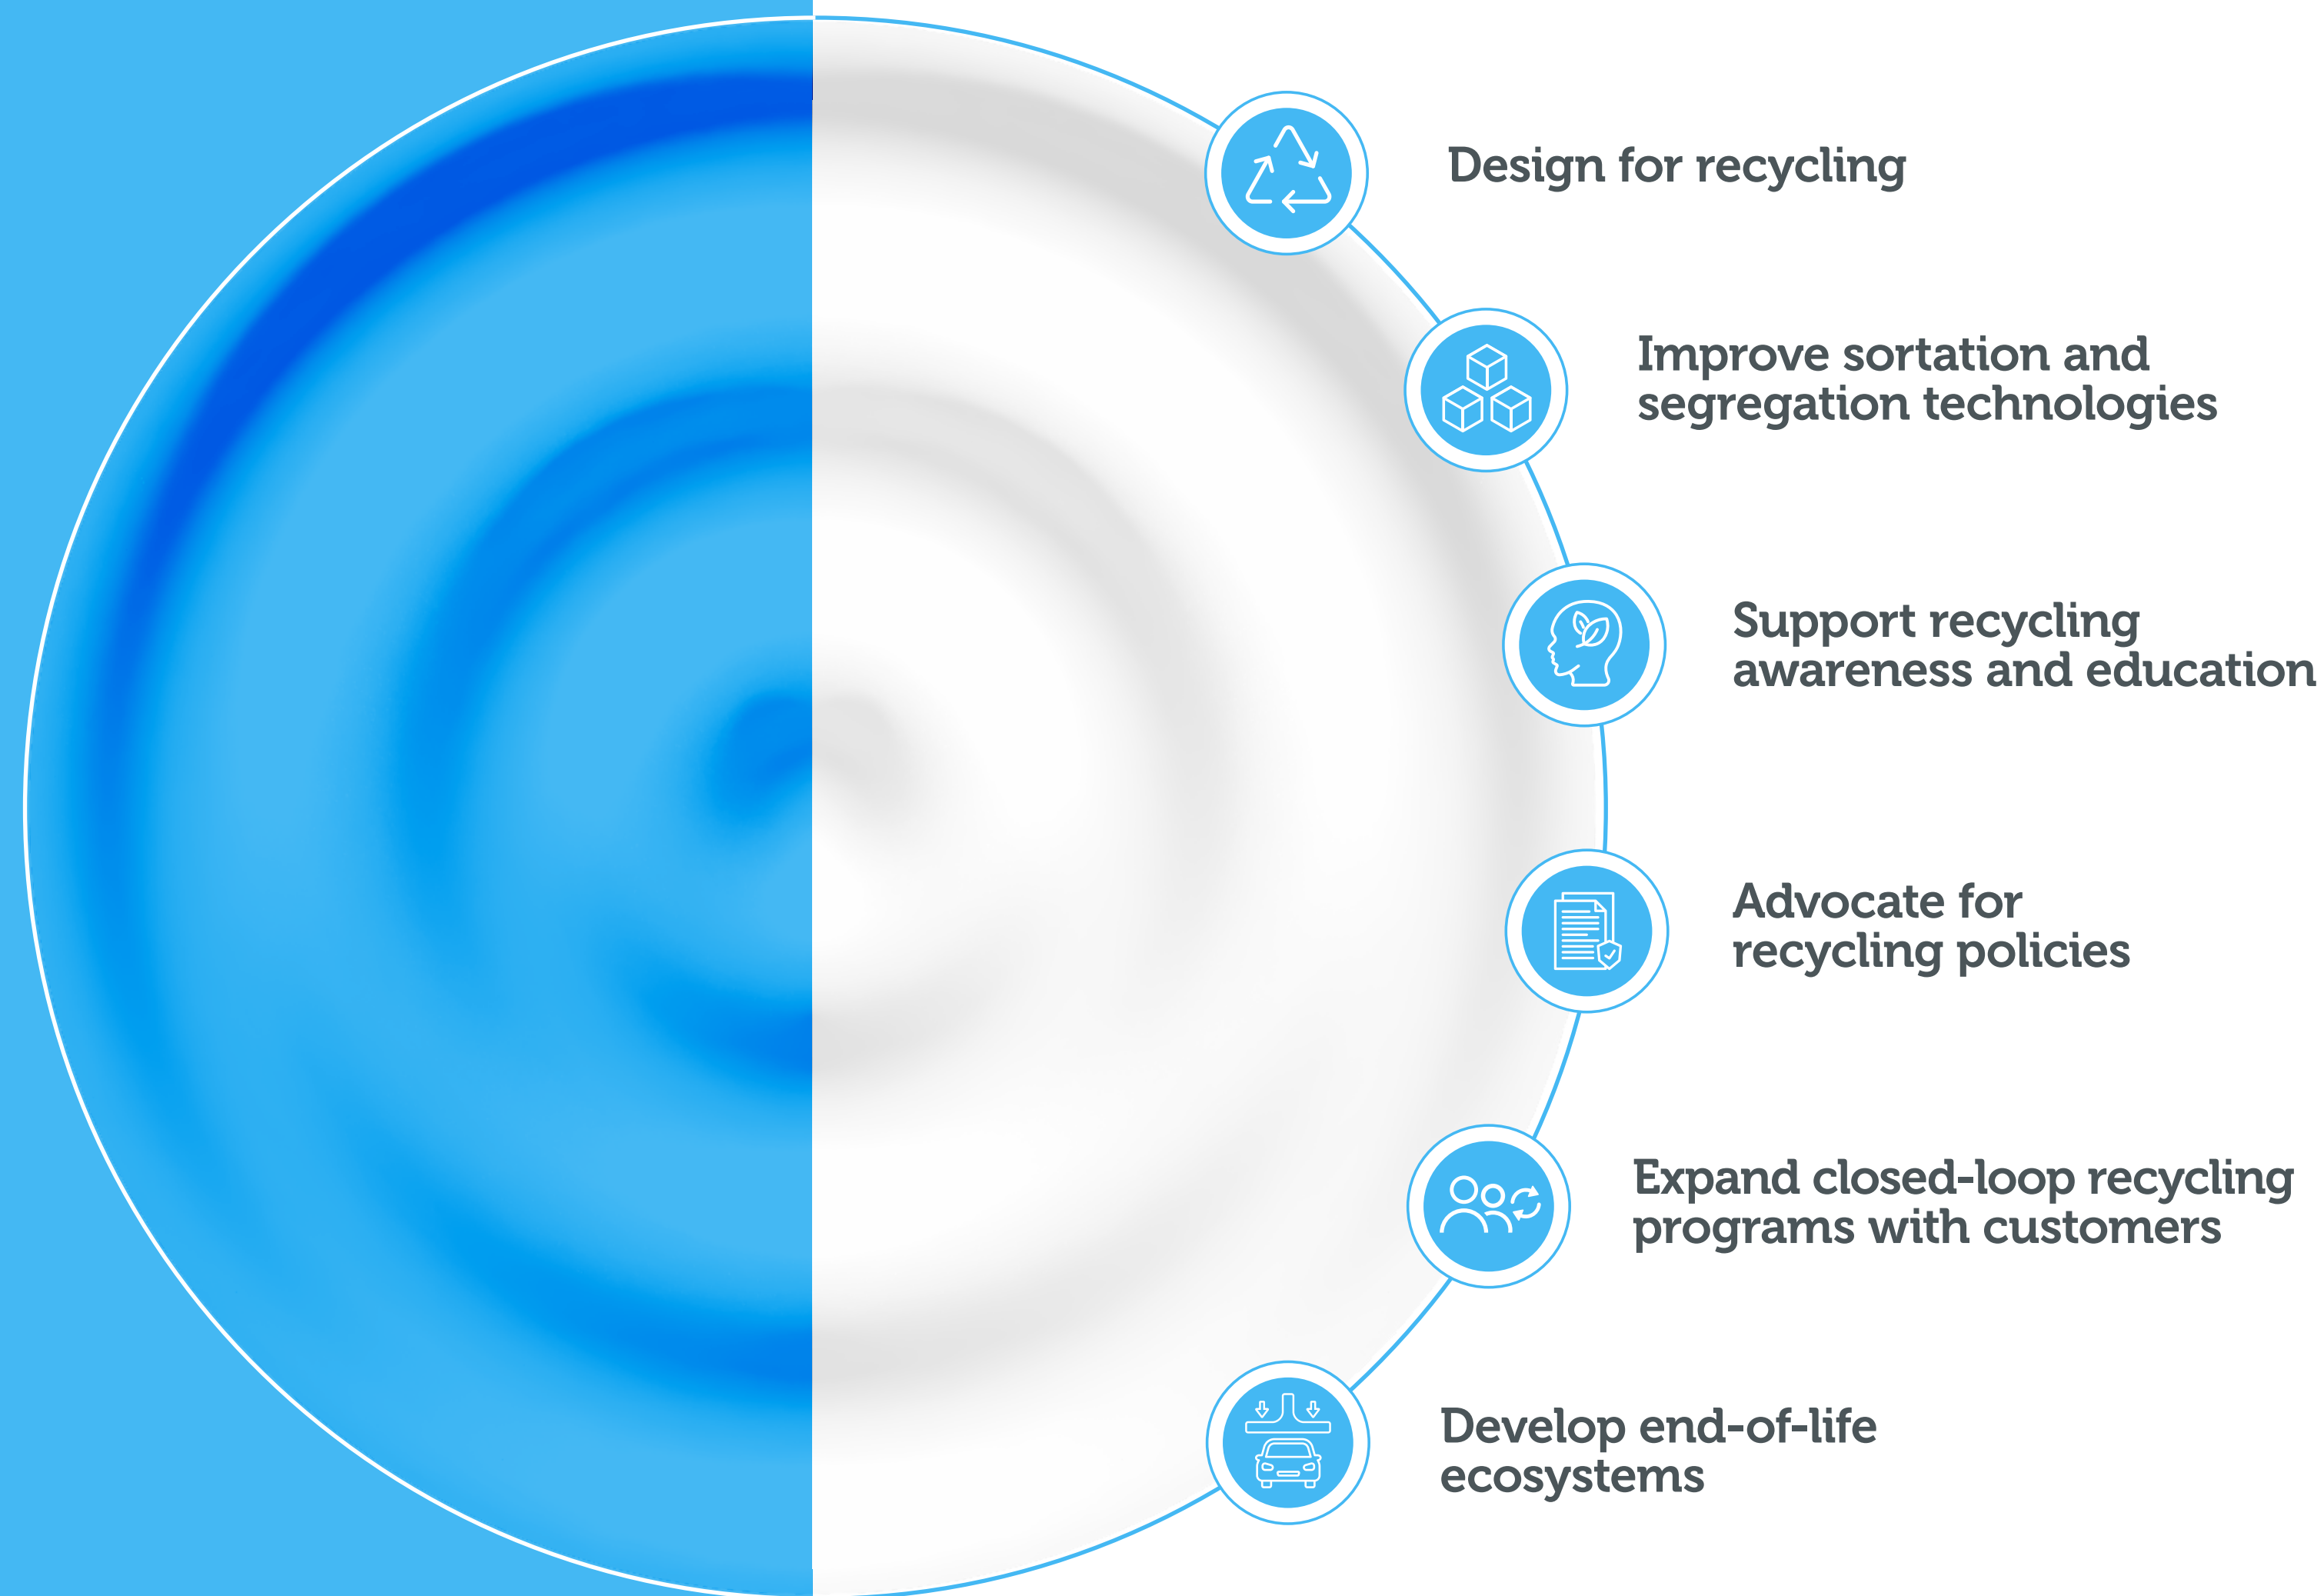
Design for recycling

Improve sortation and segregation technologies

Support recycling awareness and education

Advocate for recycling policies

Expand closed-loop recycling programs with customers

Develop end-of-life ecosystems